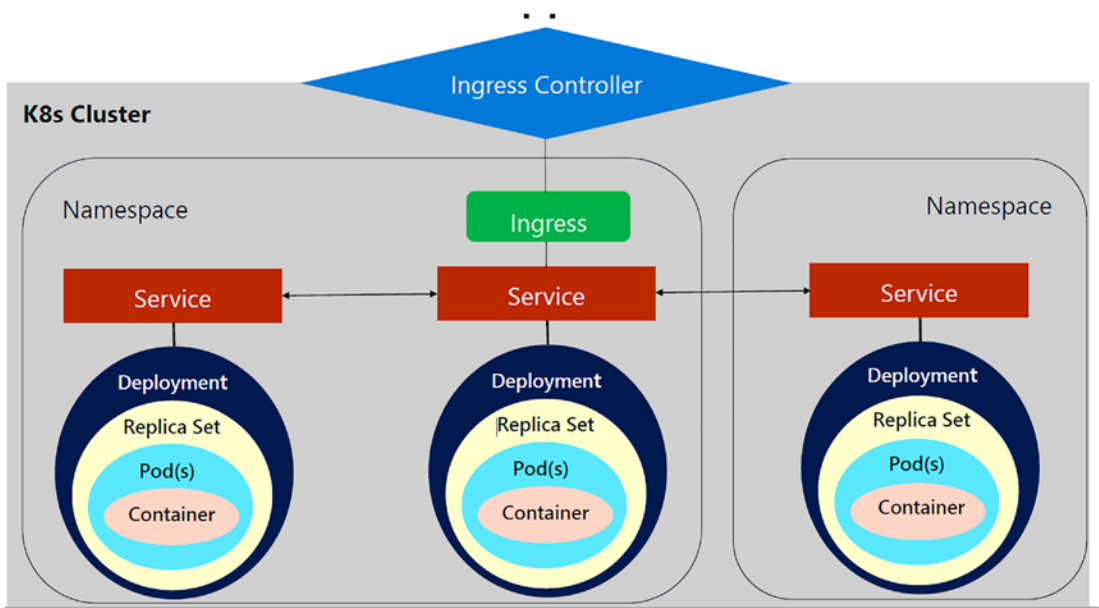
Ingress Controller

K8s Cluster

Namespace

Ingress

Service

Service

Deployment

Replica Set

Pod(s)

Container

Deployment

Replica Set

Pod(s)

Container

Namespace

Service

Deployment

Replica Set

Pod(s)

Container